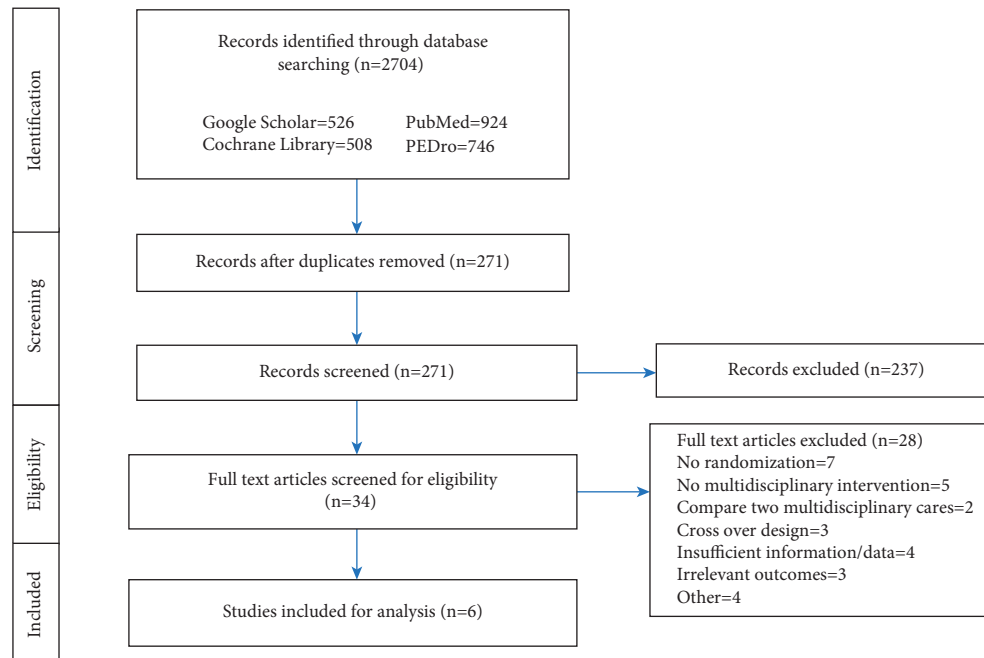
Identification

Records identified through database searching (n=2704)

Google Scholar=526
PubMed=924
Cochrane Library=508
PEDro=746

Screening

Records after duplicates removed (n=271)

Records screened (n=271)

Records excluded (n=237)

Eligibility

Full text articles screened for eligibility (n=34)

Full text articles excluded (n=28)
No randomization=7
No multidisciplinary intervention=5
Compare two multidisciplinary cares=2
Cross over design=3
Insufficient information/data=4
Irrelevant outcomes=3
Other=4

Included

Studies included for analysis (n=6)